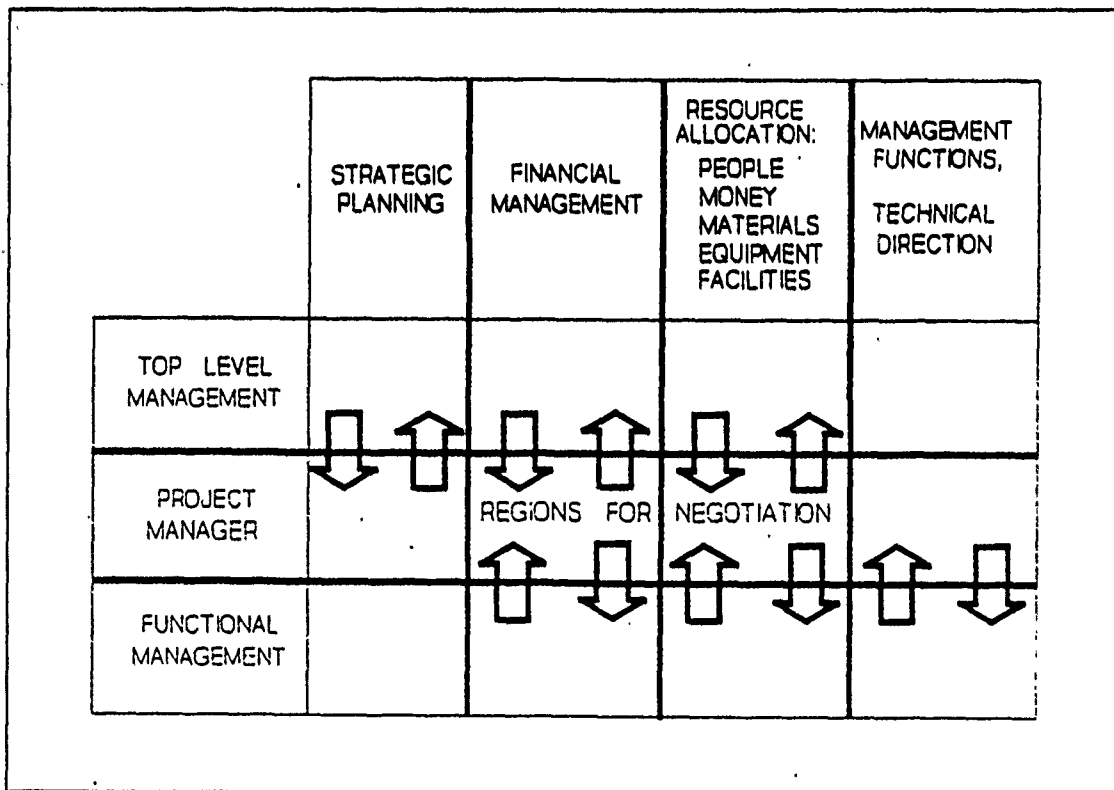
|  | STRATEGIC PLANNING | FINANCIAL MANAGEMENT | RESOURCE ALLOCATION: PEOPLE MONEY MATERIALS EQUIPMENT FACILITIES | MANAGEMENT FUNCTIONS, TECHNICAL DIRECTION |
|---|---|---|---|---|
| TOP LEVEL MANAGEMENT |  |  |  |  |
| PROJECT MANAGER |  | REGIONS FOR | NEGOTIATION |  |
| FUNCTIONAL MANAGEMENT |  |  |  |  |